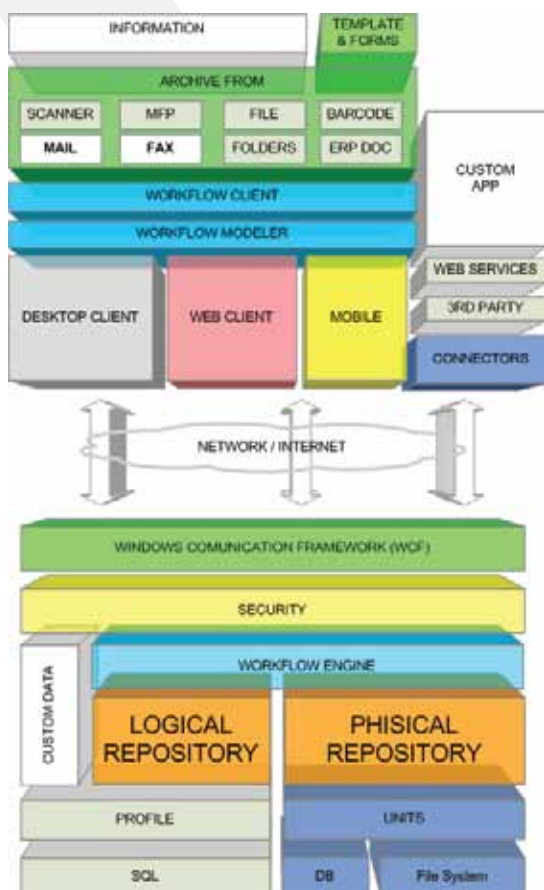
INFORMATION

TEMPLATE & FORMS

ARCHIVE FROM

SCANNER

MFP

FILE

BARCODE

MAIL

FAX

FOLDERS

ERP DOC

CUSTOM APP

WORKFLOW CLIENT

WORKFLOW MODELER

DESKTOP CLIENT

WEB CLIENT

MOBILE

WEB SERVICES

3RD PARTY

CONNECTORS

NETWORK / INTERNET

WINDOWS COMUNICATION FRAMEWORK (WCF)

SECURITY

CUSTOM DATA

WORKFLOW ENGINE

LOGICAL REPOSITORY

PHISICAL REPOSITORY

PROFILE

UNITS

SQL

DB

File System